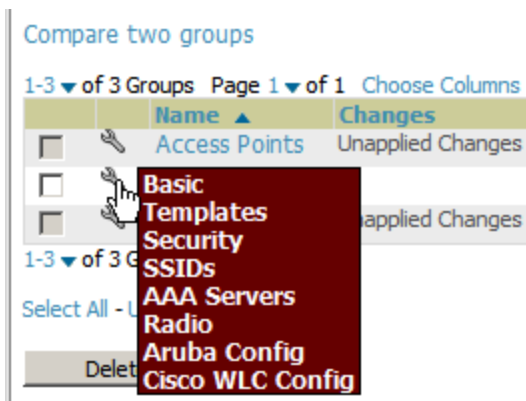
Compare two groups

1-3 ▾ of 3 Groups Page 1 ▾ of 1 Choose Columns

| | | Name ▲ | Changes |
|---|---|---|---|
| | | Access Points | Unapplied Changes |
| | | | |
| | | | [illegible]applied Changes |

1-3 ▾ of 3 G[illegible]

Select All - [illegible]

Delet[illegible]

Basic
Templates
Security
SSIDs
AAA Servers
Radio
Aruba Config
Cisco WLC Config